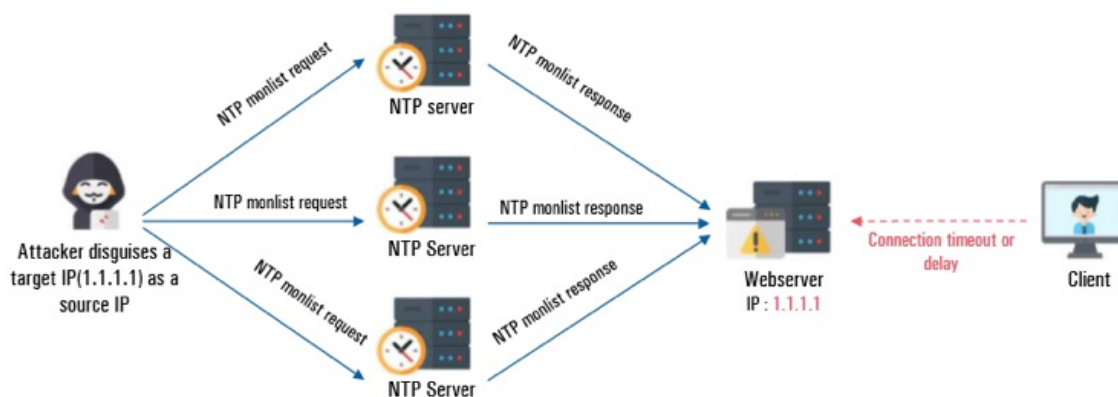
NTP monlist request

NTP server

NTP monlist response

Attacker disguises a target IP(1.1.1.1) as a source IP

NTP monlist request

NTP Server

NTP monlist response

Webserver
IP : 1.1.1.1

Connection timeout or delay

Client

NTP monlist request

NTP Server

NTP monlist response